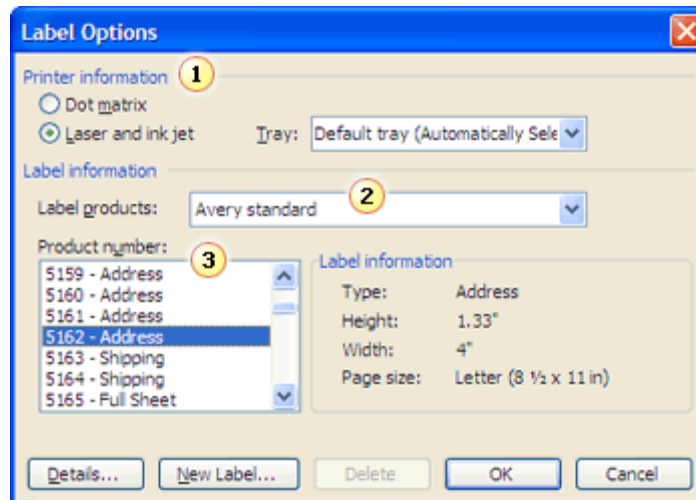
Label Options

Printer information 1
Dot matrix
Laser and ink jet
Tray: Default tray (Automatically Sele

Label information
Label products: 2 Avery standard

Product number: 3
5159 - Address
5160 - Address
5161 - Address
5162 - Address
5163 - Shipping
5164 - Shipping
5165 - Full Sheet

Label information
Type: Address
Height: 1.33"
Width: 4"
Page size: Letter (8 ½ x 11 in)

Details... New Label... Delete OK Cancel